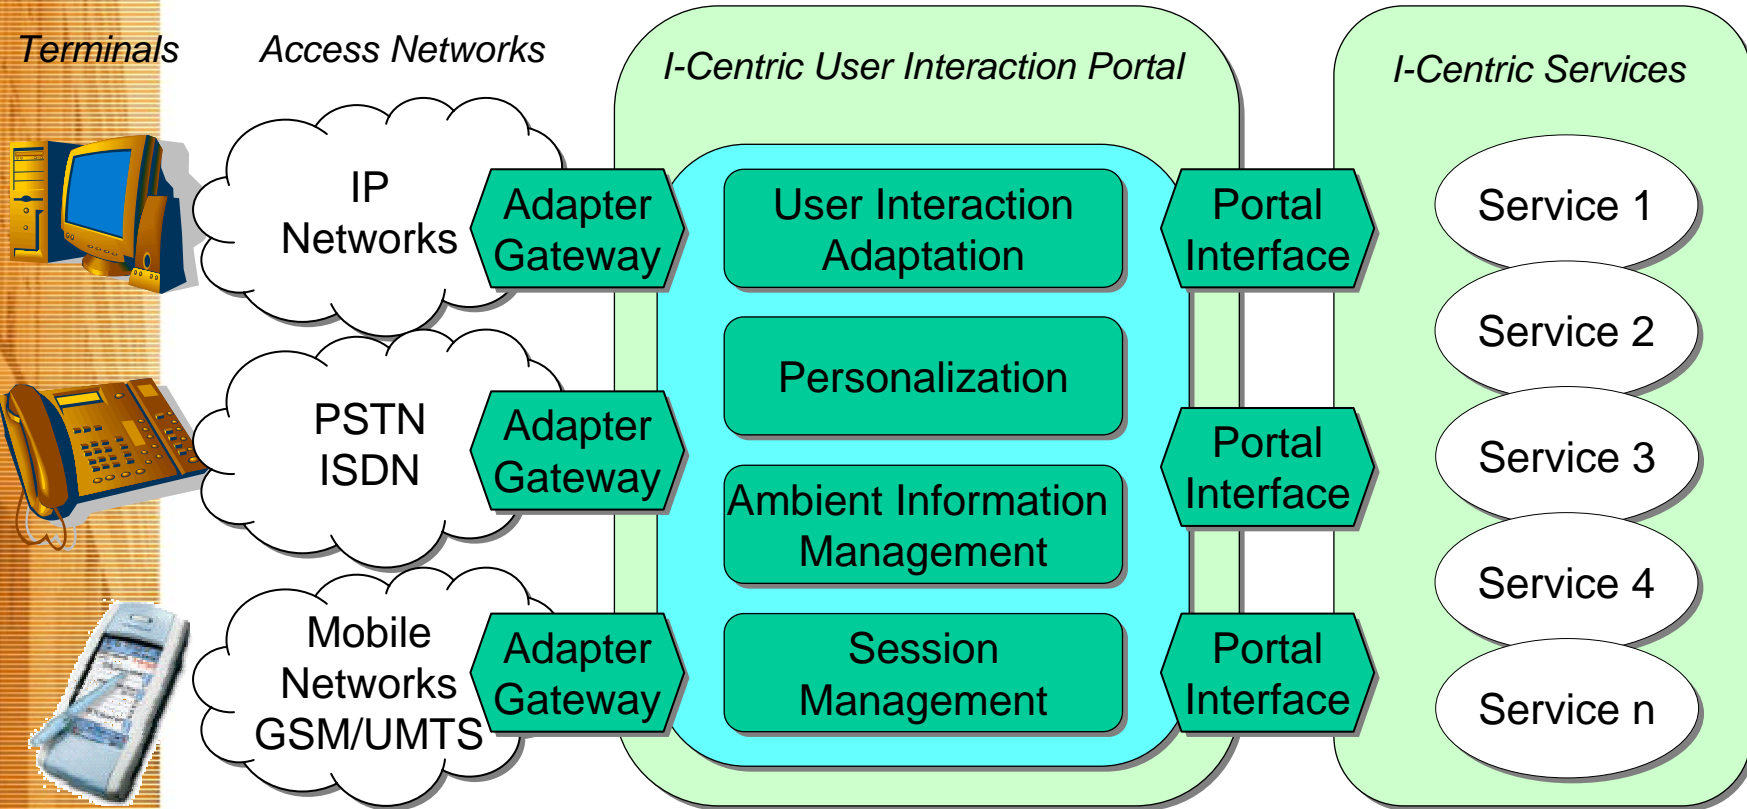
Terminals

Access Networks

I-Centric User Interaction Portal

I-Centric Services

IP Networks

Adapter Gateway

User Interaction Adaptation

Portal Interface

Service 1

Service 2

PSTN ISDN

Adapter Gateway

Personalization

Portal Interface

Service 3

Ambient Information Management

Service 4

Mobile Networks GSM/UMTS

Adapter Gateway

Session Management

Portal Interface

Service n